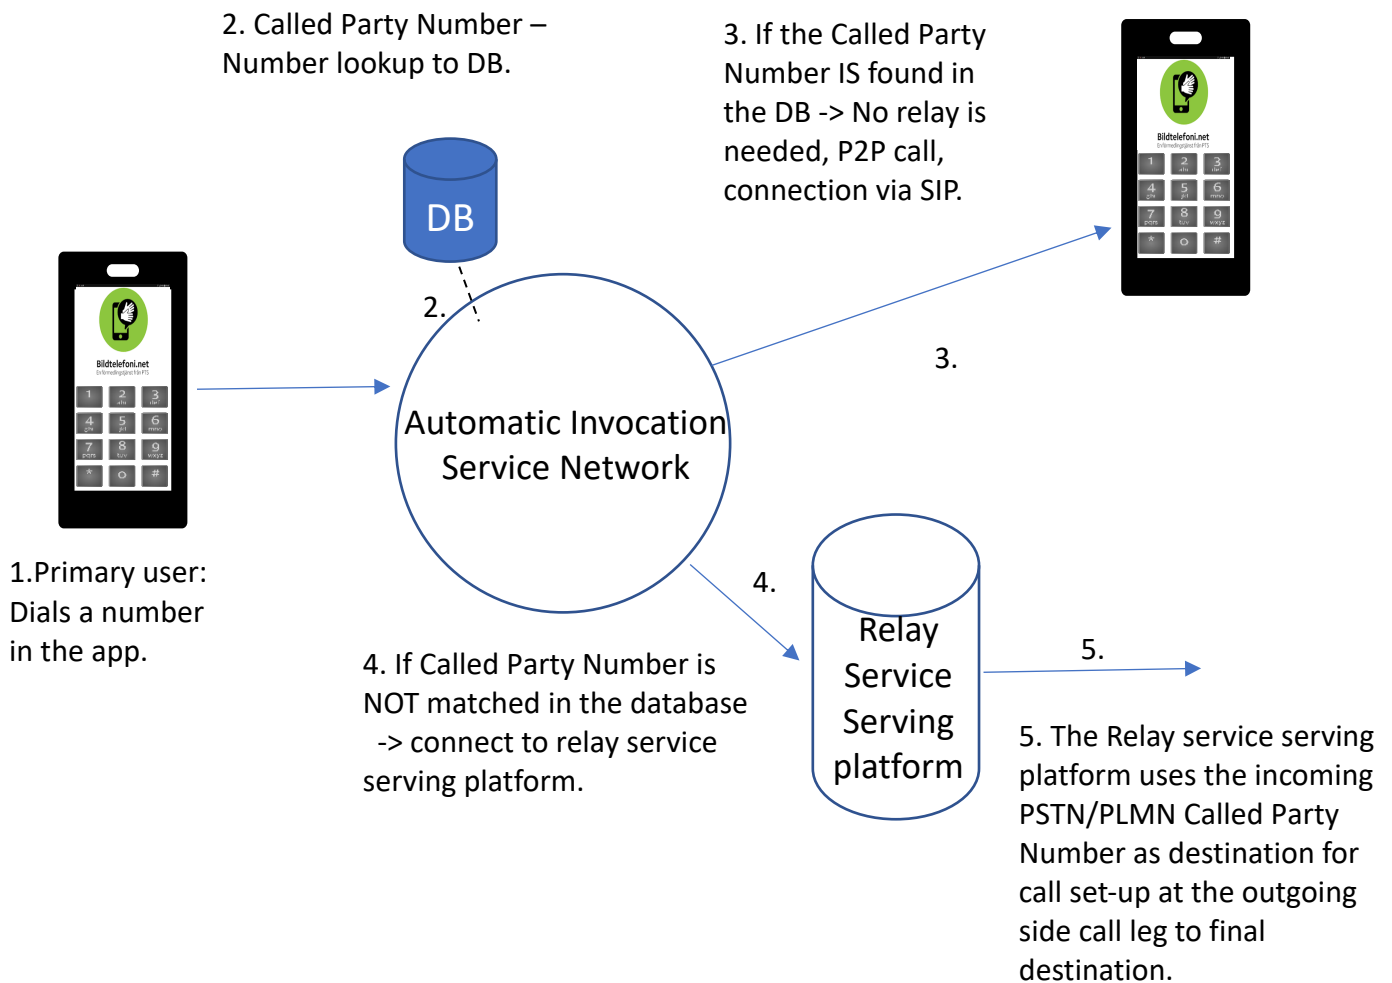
2. Called Party Number – Number lookup to DB.

3. If the Called Party Number IS found in the DB -> No relay is needed, P2P call, connection via SIP.

Bildtelefoni.net

1 2 abc 3 def
4 ghi 5 jkl 6 mno
7 pqrs 8 tuv 9 wxyz
* 0 #

DB

2.

Bildtelefoni.net

1 2 abc 3 def
4 ghi 5 jkl 6 mno
7 pqrs 8 tuv 9 wxyz
* 0 #

3.

Automatic Invocation Service Network

1.Primary user: Dials a number in the app.

4.

Relay Service Serving platform

5.

4. If Called Party Number is NOT matched in the database -> connect to relay service serving platform.

5. The Relay service serving platform uses the incoming PSTN/PLMN Called Party Number as destination for call set-up at the outgoing side call leg to final destination.